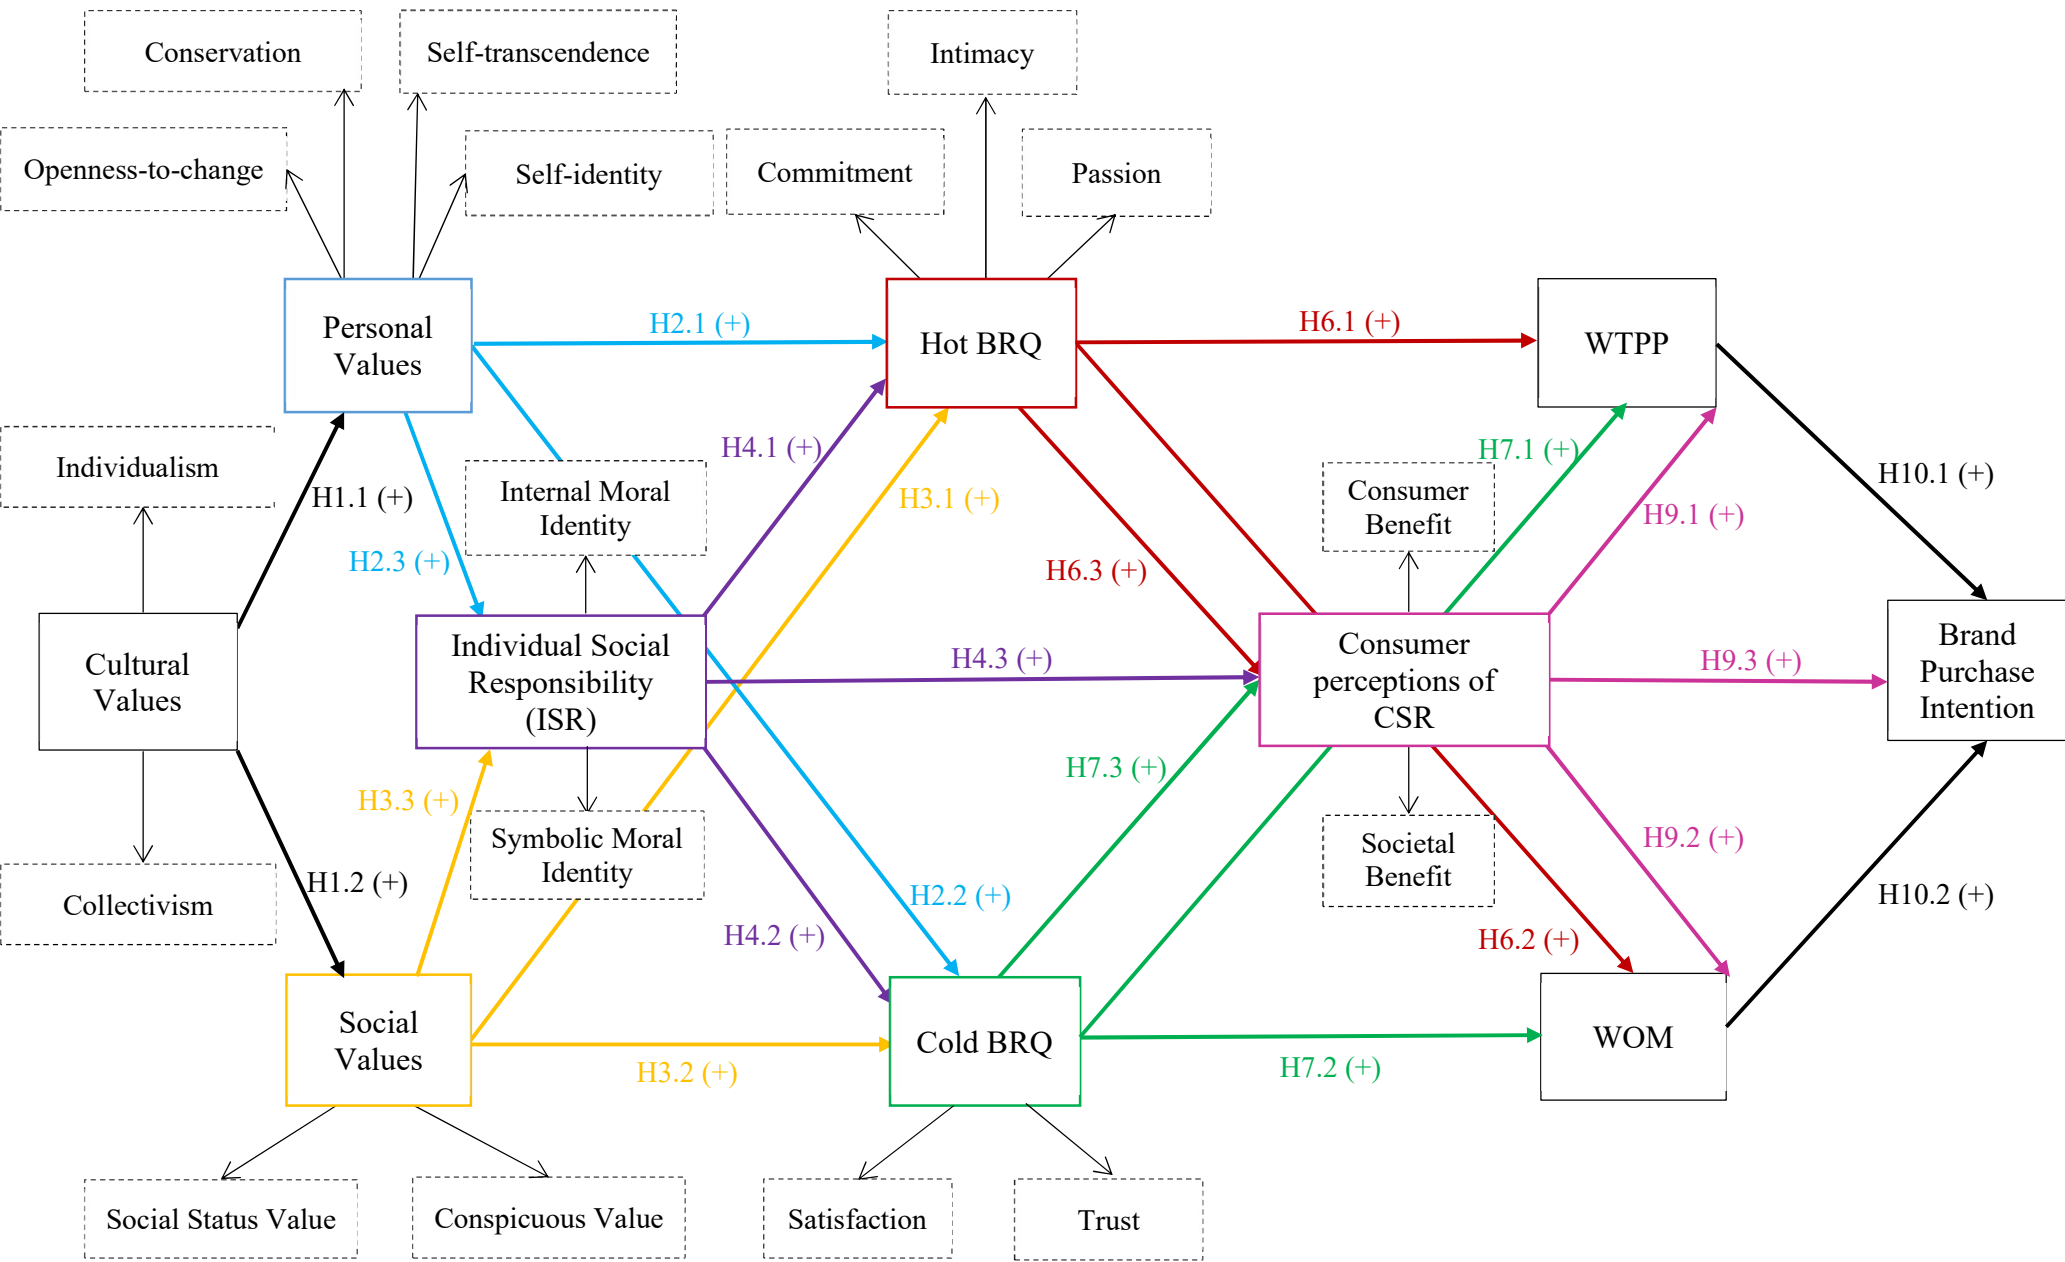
Conservation

Self-transcendence

Intimacy

Openness-to-change

Self-identity

Commitment

Passion

Personal Values

H2.1 (+)

Hot BRQ

H6.1 (+)

WTPP

Individualism

H4.1 (+)

H7.1 (+)

H1.1 (+)

Internal Moral Identity

H3.1 (+)

Consumer Benefit

H9.1 (+)

H10.1 (+)

H2.3 (+)

H6.3 (+)

Cultural Values

Individual Social Responsibility (ISR)

H4.3 (+)

Consumer perceptions of CSR

H9.3 (+)

Brand Purchase Intention

H7.3 (+)

H3.3 (+)

Symbolic Moral Identity

Societal Benefit

H9.2 (+)

H1.2 (+)

H2.2 (+)

H10.2 (+)

Collectivism

H4.2 (+)

H6.2 (+)

Social Values

Cold BRQ

WOM

H3.2 (+)

H7.2 (+)

Social Status Value

Conspicuous Value

Satisfaction

Trust